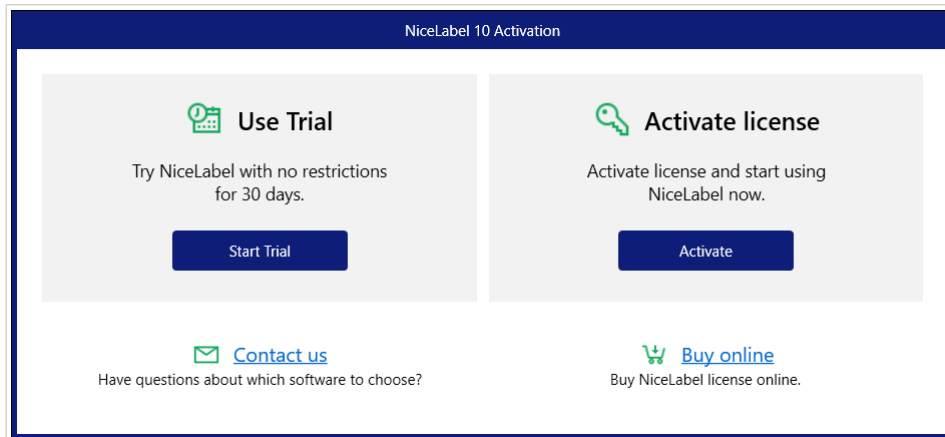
NiceLabel 10 Activation

Use Trial

Try NiceLabel with no restrictions for 30 days.

Start Trial

Activate license

Activate license and start using NiceLabel now.

Activate

Contact us

Have questions about which software to choose?

Buy online

Buy NiceLabel license online.